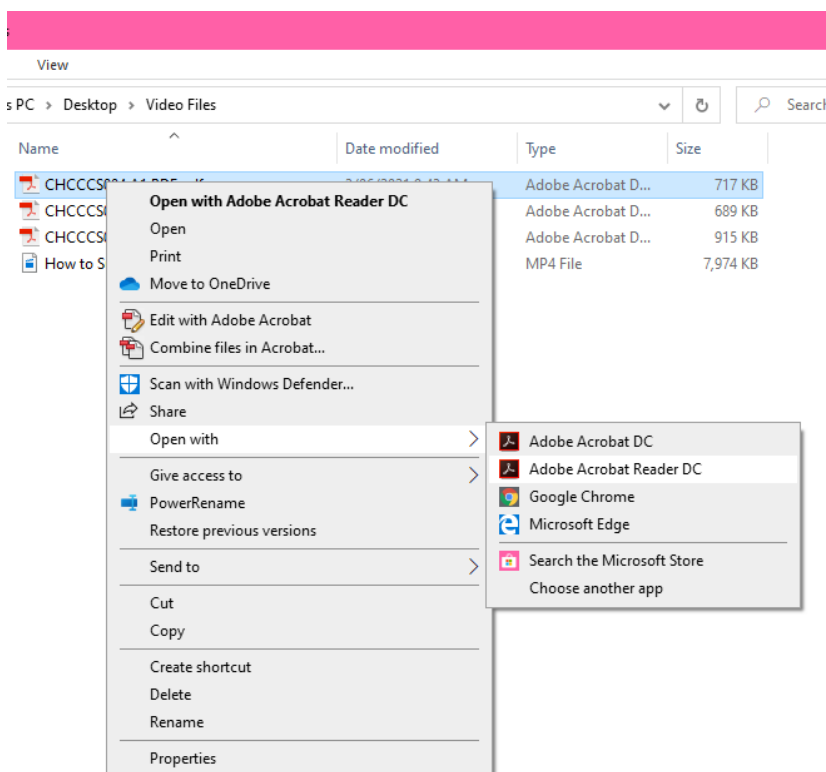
View

s PC > Desktop > Video Files

Search

| Name | Date modified | Type | Size |
|---|---|---|---|
| CHCCCS0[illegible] | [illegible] | Adobe Acrobat D... | 717 KB |
| CHCCCS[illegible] | | Adobe Acrobat D... | 689 KB |
| CHCCCS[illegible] | | Adobe Acrobat D... | 915 KB |
| How to S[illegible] | | MP4 File | 7,974 KB |

Open with Adobe Acrobat Reader DC
Open
Print
Move to OneDrive
Edit with Adobe Acrobat
Combine files in Acrobat...
Scan with Windows Defender...
Share
Open with
Give access to
PowerRename
Restore previous versions
Send to
Cut
Copy
Create shortcut
Delete
Rename
Properties

Adobe Acrobat DC
Adobe Acrobat Reader DC
Google Chrome
Microsoft Edge
Search the Microsoft Store
Choose another app